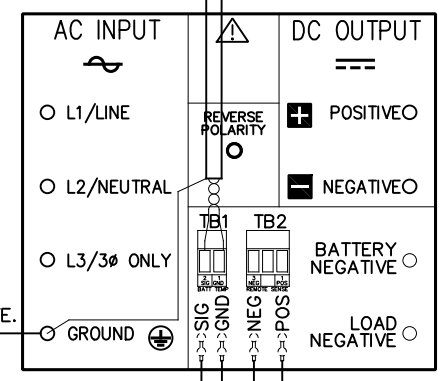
AC INPUT

L1/LINE

L2/NEUTRAL

L3/3ø ONLY

E.

GROUND

REVERSE POLARITY

DC OUTPUT

POSITIVE

NEGATIVE

TB1

2 SIG 1 GND BATT TEMP

TB2

3 NEG 1 POS REMOTE SENSE

BATTERY NEGATIVE

LOAD NEGATIVE

SIG

GND

NEG

POS